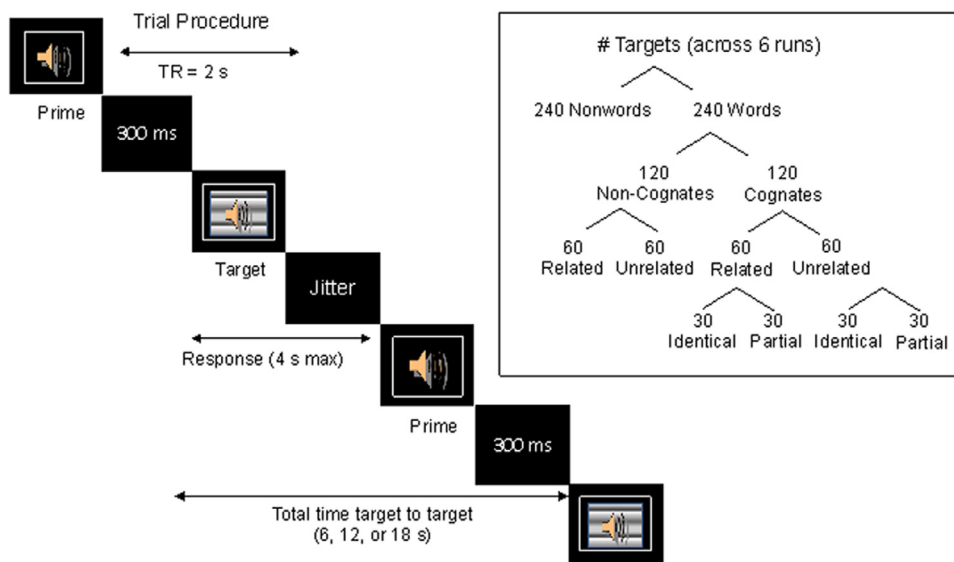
Trial Procedure

TR = 2 s

Prime

300 ms

Target

Jitter

Response (4 s max)

Prime

300 ms

Total time target to target (6, 12, or 18 s)

# Targets (across 6 runs)

240 Nonwords

240 Words

120 Non-Cognates

120 Cognates

60 Related

60 Unrelated

60 Related

60 Unrelated

30 Identical

30 Partial

30 Identical

30 Partial